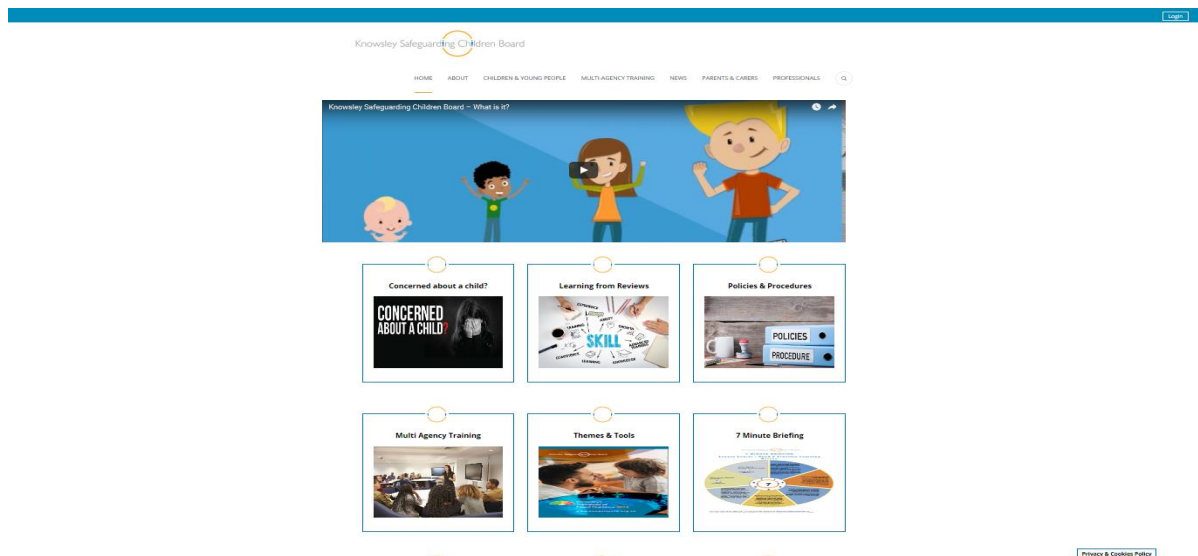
Login

Knowsley Safeguarding Children Board

HOME ABOUT CHILDREN & YOUNG PEOPLE MULTI-AGENCY TRAINING NEWS PARENTS & CARERS PROFESSIONALS

Knowsley Safeguarding Children Board – What is it?

Concerned about a child?

CONCERNED ABOUT A CHILD?

Learning from Reviews

SKILL

Policies & Procedures

POLICIES

PROCEDURE

Multi Agency Training

Themes & Tools

7 Minute Briefing

Privacy & Cookies Policy